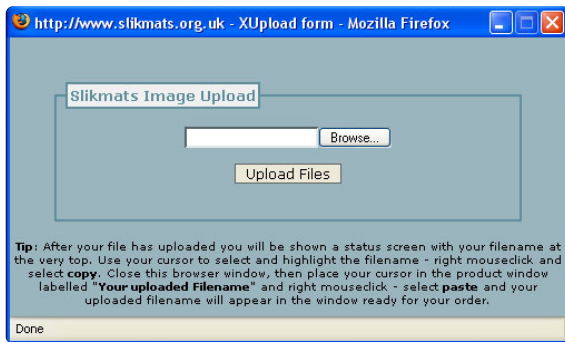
http://www.slikmats.org.uk - XUpload form - Mozilla Firefox

Slikmats Image Upload

Browse...

Upload Files

**Tip**: After your file has uploaded you will be shown a status screen with your filename at the very top. Use your cursor to select and highlight the filename - right mouseclick and select **copy**. Close this browser window, then place your cursor in the product window labelled "**Your uploaded Filename**" and right mouseclick - select **paste** and your uploaded filename will appear in the window ready for your order.

Done